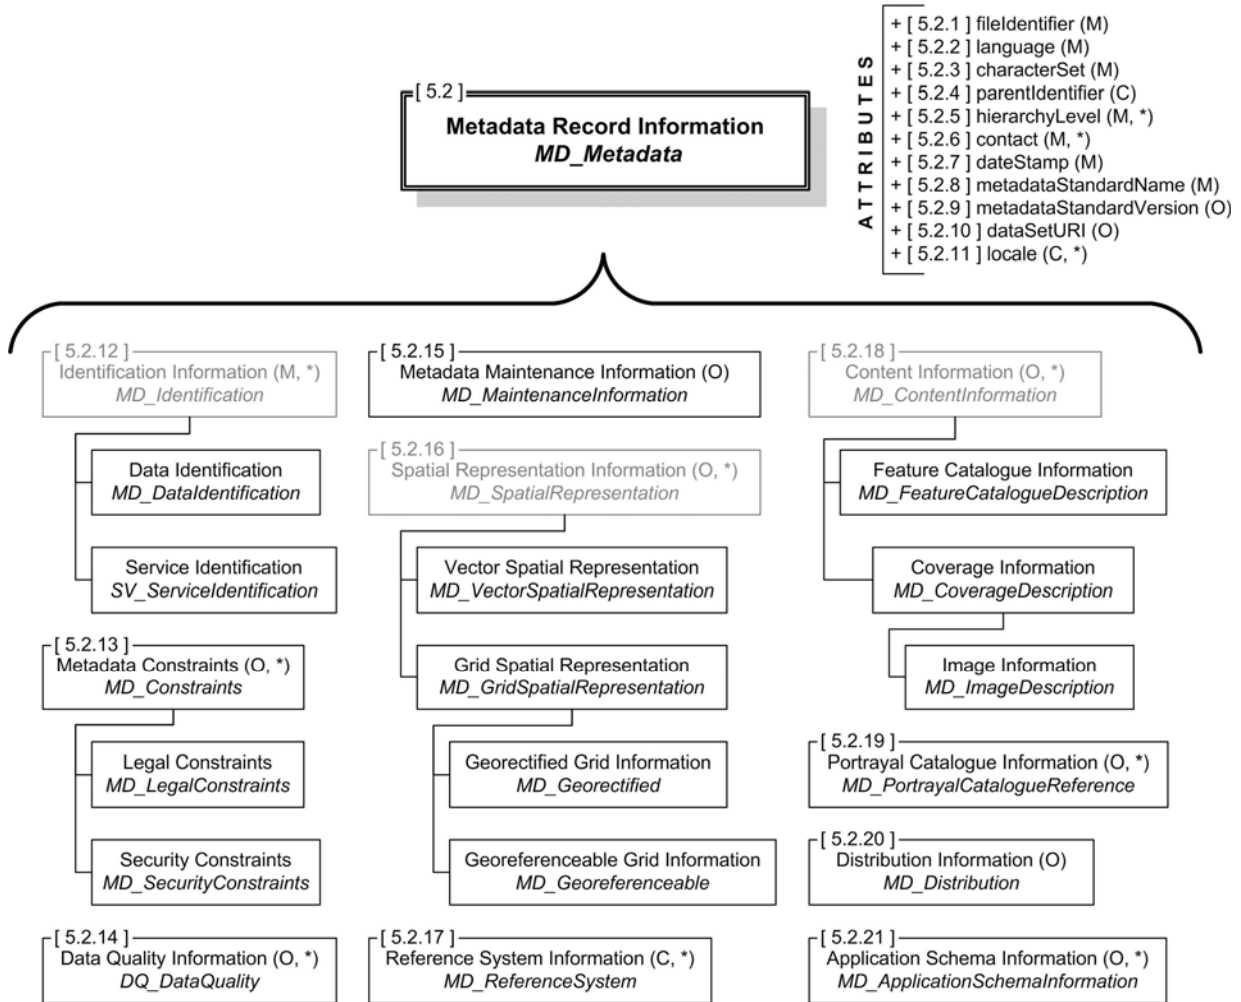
[ 5.2 ]
Metadata Record Information
MD_Metadata

ATTRIBUTES
+ [ 5.2.1 ] fileIdentifier (M)
+ [ 5.2.2 ] language (M)
+ [ 5.2.3 ] characterSet (M)
+ [ 5.2.4 ] parentIdentifier (C)
+ [ 5.2.5 ] hierarchyLevel (M, *)
+ [ 5.2.6 ] contact (M, *)
+ [ 5.2.7 ] dateStamp (M)
+ [ 5.2.8 ] metadataStandardName (M)
+ [ 5.2.9 ] metadataStandardVersion (O)
+ [ 5.2.10 ] dataSetURI (O)
+ [ 5.2.11 ] locale (C, *)

[ 5.2.12 ]
Identification Information (M, *)
MD_Identification

Data Identification
MD_DataIdentification

Service Identification
SV_ServiceIdentification

[ 5.2.13 ]
Metadata Constraints (O, *)
MD_Constraints

Legal Constraints
MD_LegalConstraints

Security Constraints
MD_SecurityConstraints

[ 5.2.14 ]
Data Quality Information (O, *)
DQ_DataQuality

[ 5.2.15 ]
Metadata Maintenance Information (O)
MD_MaintenanceInformation

[ 5.2.16 ]
Spatial Representation Information (O, *)
MD_SpatialRepresentation

Vector Spatial Representation
MD_VectorSpatialRepresentation

Grid Spatial Representation
MD_GridSpatialRepresentation

Georectified Grid Information
MD_Georectified

Georeferenceable Grid Information
MD_Georeferenceable

[ 5.2.17 ]
Reference System Information (C, *)
MD_ReferenceSystem

[ 5.2.18 ]
Content Information (O, *)
MD_ContentInformation

Feature Catalogue Information
MD_FeatureCatalogueDescription

Coverage Information
MD_CoverageDescription

Image Information
MD_ImageDescription

[ 5.2.19 ]
Portrayal Catalogue Information (O, *)
MD_PortrayalCatalogueReference

[ 5.2.20 ]
Distribution Information (O)
MD_Distribution

[ 5.2.21 ]
Application Schema Information (O, *)
MD_ApplicationSchemaInformation